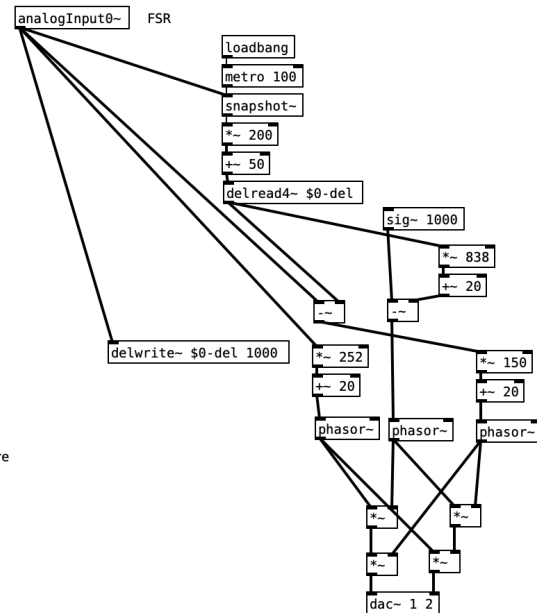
analogInput0~ FSR

loadbang

metro 100

snapshot~

*~ 200

+~ 50

delread4~ $0-del

sig~ 1000

*~ 838

+~ 20

-~

-~

delwrite~ $0-del 1000

*~ 252

+~ 20

*~ 150

+~ 20

phasor~

phasor~

phasor~

re

*~

*~

*~

*~

dac~ 1 2